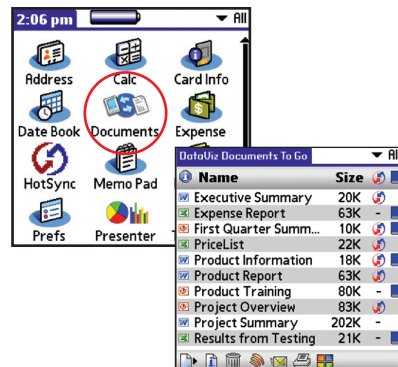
2:06 pm
▼ All

Address
Calc
Card Info
Date Book
Documents
Expense
HotSync
Memo Pad
Prefs
Presenter

DataViz Documents To Go
▼ All

| Name | Size |  |
|---|---|---|
| Executive Summary | 20K |  |
| Expense Report | 63K | - |
| First Quarter Summ... | 10K |  |
| PriceList | 22K |  |
| Product Information | 18K |  |
| Product Report | 63K |  |
| Product Training | 80K | - |
| Project Overview | 83K |  |
| Project Summary | 202K | - |
| Results from Testing | 21K | - |